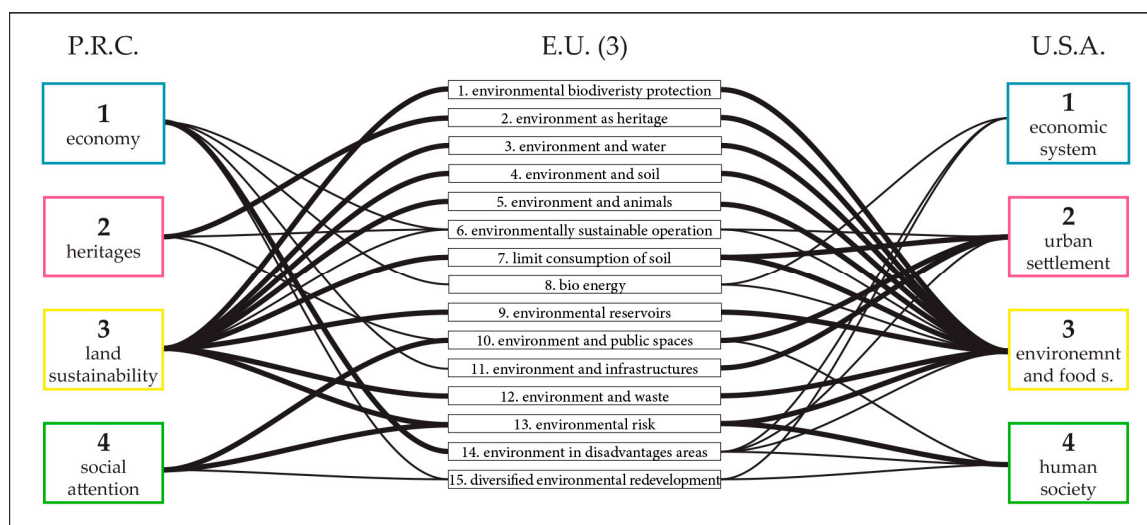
P.R.C.

1
economy

2
heritages

3
land sustainability

4
social attention

E.U. (3)

1. environmental biodiveristy protection
2. environment as heritage
3. environment and water
4. environment and soil
5. environment and animals
6. environmentally sustainable operation
7. limit consumption of soil
8. bio energy
9. environmental reservoirs
10. environment and public spaces
11. environment and infrastructures
12. environment and waste
13. environmental risk
14. environment in disadvantages areas
15. diversified environmental redevelopment

U.S.A.

1
economic system

2
urban settlement

3
environemnt and food s.

4
human society